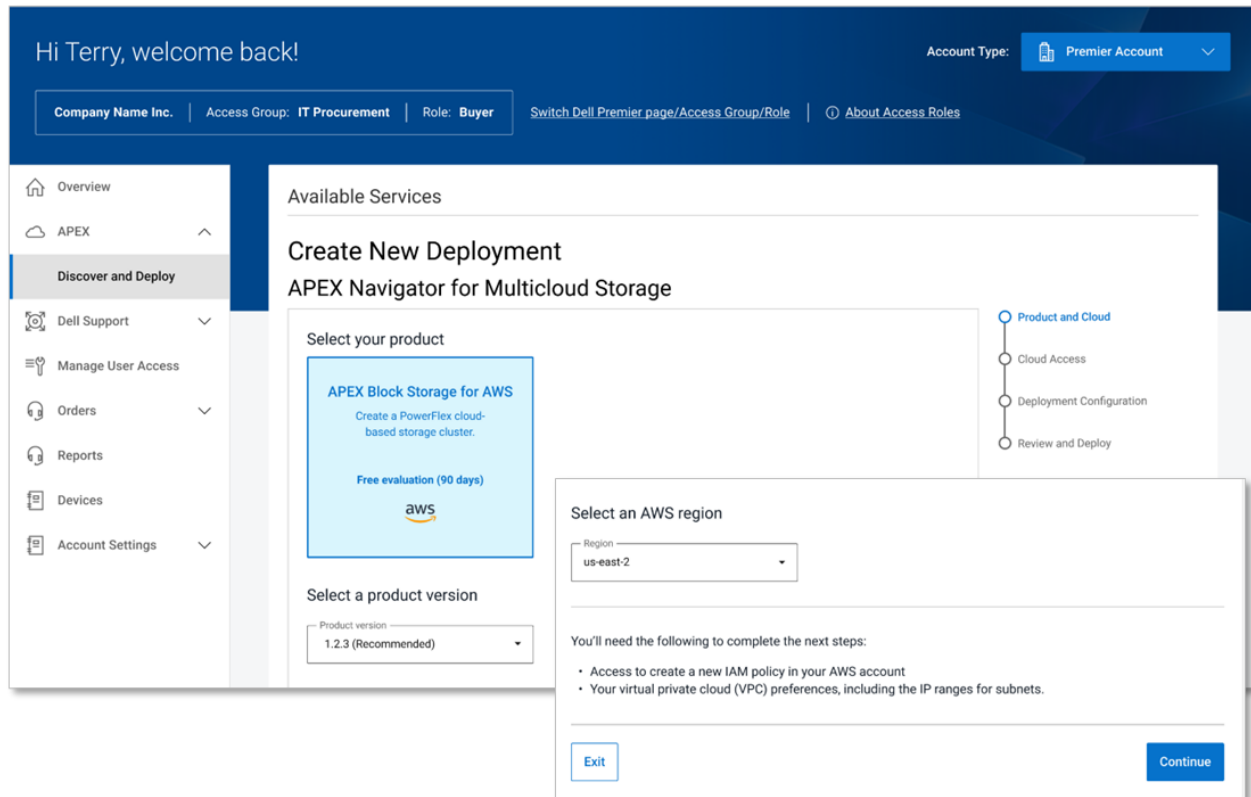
Hi Terry, welcome back!

Account Type: Premier Account

Company Name Inc. | Access Group: IT Procurement | Role: Buyer

Switch Dell Premier page/Access Group/Role | About Access Roles

Overview
APEX
Discover and Deploy
Dell Support
Manage User Access
Orders
Reports
Devices
Account Settings

Available Services

Create New Deployment

APEX Navigator for Multicloud Storage

Select your product

APEX Block Storage for AWS

Create a PowerFlex cloud-based storage cluster.

Free evaluation (90 days)

aws

Select a product version

Product version
1.2.3 (Recommended)

Product and Cloud
Cloud Access
Deployment Configuration
Review and Deploy

Select an AWS region

Region
us-east-2

You'll need the following to complete the next steps:

• Access to create a new IAM policy in your AWS account
• Your virtual private cloud (VPC) preferences, including the IP ranges for subnets.

Exit

Continue